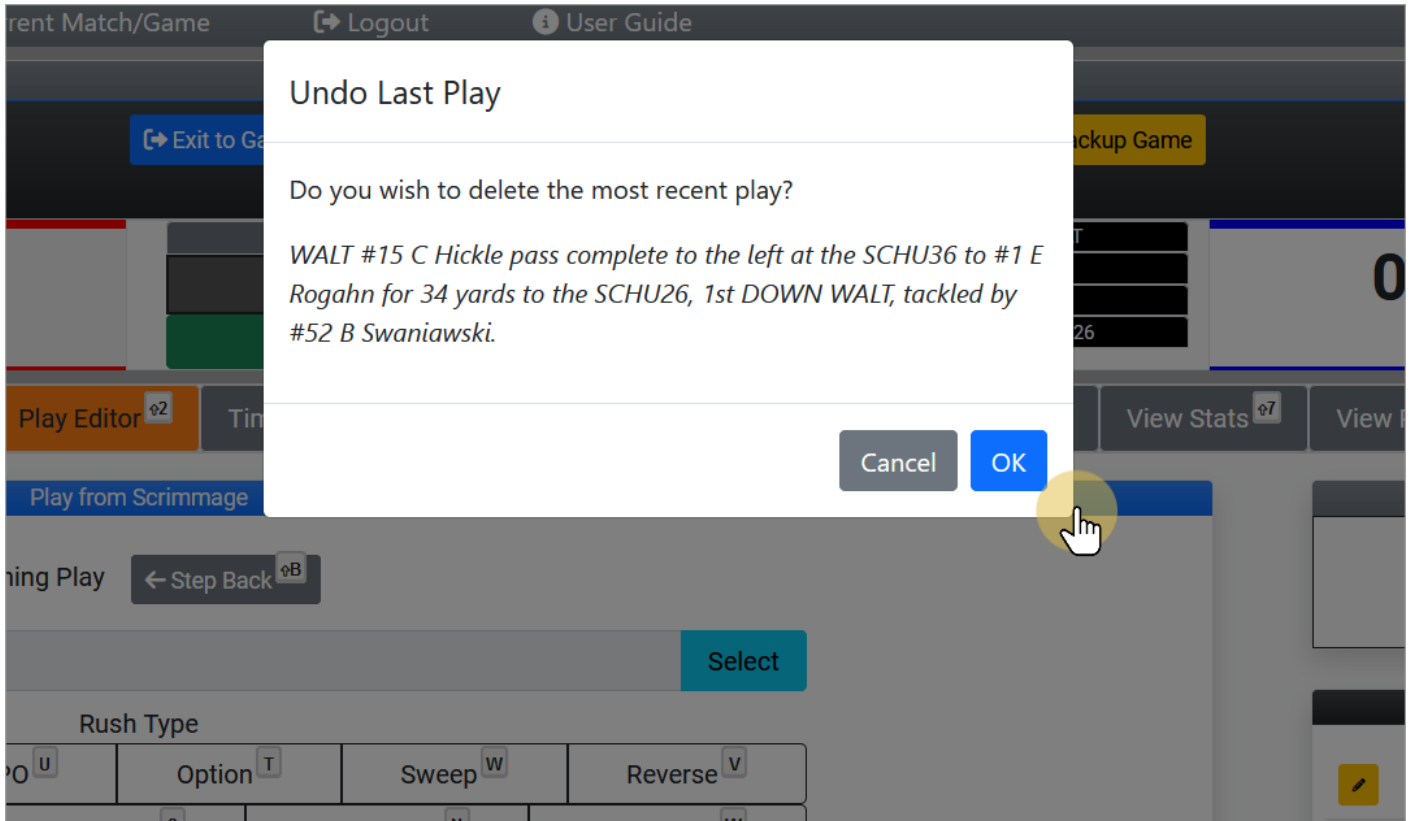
rent Match/Game Logout User Guide

Exit to Ga

ackup Game

Undo Last Play

Do you wish to delete the most recent play?

*WALT #15 C Hickle pass complete to the left at the SCHU36 to #1 E Rogahn for 34 yards to the SCHU26, 1st DOWN WALT, tackled by #52 B Swaniawski.*

Cancel OK

T

26

0

Play Editor ⇧2

Tim

View Stats ⇧7

View

Play from Scrimmage

ning Play

Step Back ⇧B

Select

Rush Type

| PO U | Option T | Sweep W | Reverse V |
|---|---|---|---|